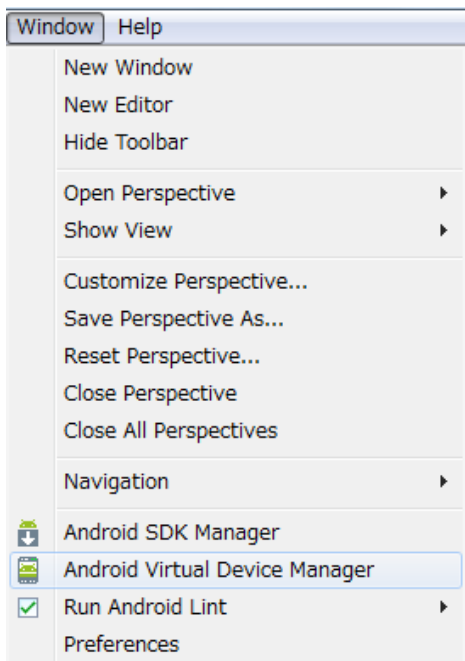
Window Help

New Window
New Editor
Hide Toolbar

Open Perspective
Show View

Customize Perspective...
Save Perspective As...
Reset Perspective...
Close Perspective
Close All Perspectives

Navigation

Android SDK Manager
Android Virtual Device Manager
Run Android Lint
Preferences